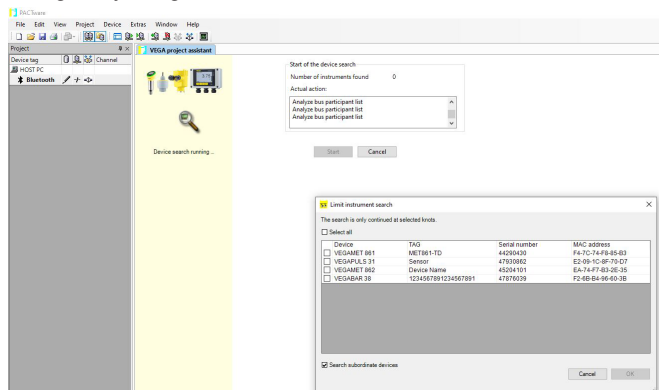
PACTware

File Edit View Project Device Extras Window Help

Project

Device tag | Channel

HOST PC

Bluetooth

VEGA project assistant

Device search running ...

Start of the device search

Number of instruments found 0

Actual action:

Analyze bus participant list
Analyze bus participant list
Analyze bus participant list

Start Cancel

Limit instrument search

The search is only continued at selected knots.

Select all

| Device | TAG | Serial number | MAC address |
|---|---|---|---|
| VEGAMET 861 | MET861-TD | 44290430 | F4-7C-74-F8-85-B3 |
| VEGAPULS 31 | Sensor | 47930862 | E2-09-1C-8F-70-D7 |
| VEGAMET 862 | Device Name | 45204101 | EA-74-F7-B3-2E-35 |
| VEGABAR 38 | 1234567891234567891 | 47876039 | F2-6B-B4-96-60-3B |

Search subordinate devices

Cancel OK